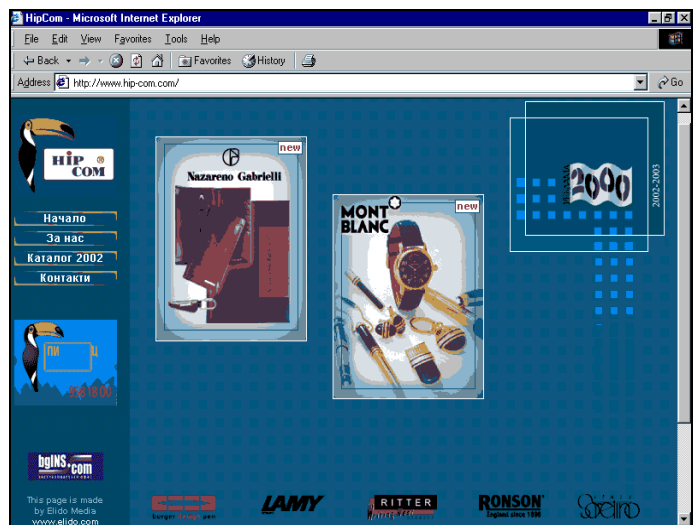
HipCom - Microsoft Internet Explorer

File Edit View Favorites Tools Help

Back Favorites History

Address http://www.hip-com.com/

Go

HIP COM

Начало
За нас
Каталог 2002
Контакти

ПИ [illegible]
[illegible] 18.00

bgINS.com

This page is made by Elido Media www.elido.com

new
Nazareno Gabrielli

new
MONT BLANC

2000
2002-2003

LAMY
RITTER
RONSON
England since 1886
Sheiro